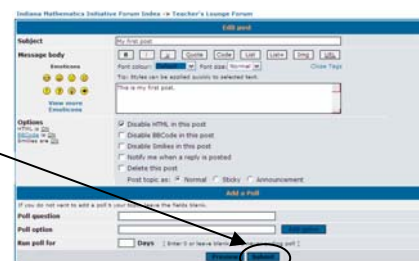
Indiana Mathematics Initiative Forum Index -> Teacher's Lounge Forum

Edit post

Subject
My first post

Message body
Emoticons

B i u Quote Code List List= Img URL
Font colour: Default Font size: Normal Close Tags
Tip: Styles can be applied quickly to selected text

This is my first post.

View more Emoticons

Options
HTML is ON
BBCode is ON
Smilies are ON

Disable HTML in this post
Disable BBCode in this post
Disable Smilies in this post
Notify me when a reply is posted
Delete this post
Post topic as: Normal Sticky Announcement

Add a Poll
If you do not want to add a poll to your topic leave the fields blank.

Poll question
Poll option
Add option
Run poll for Days [ Enter 0 or leave blank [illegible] poll ]

Preview Submit